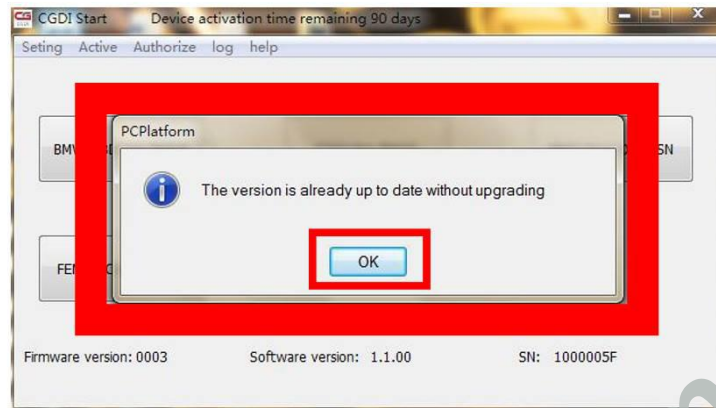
CGDI Start Device activation time remaining 90 days

Seting Active Authorize log help

BMV

SN

FEI

PCPlatform

The version is already up to date without upgrading

OK

Firmware version: 0003 Software version: 1.1.00 SN: 1000005F